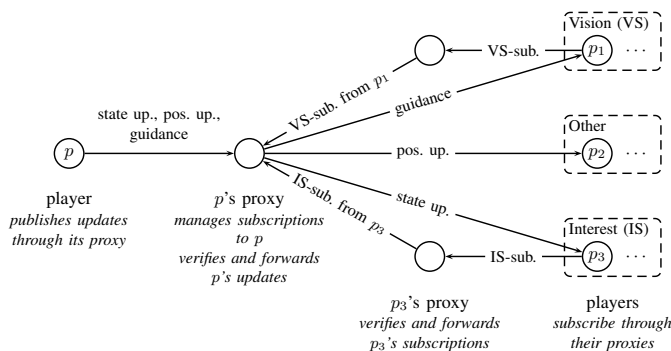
Vision (VS)

VS-sub.

$p_1$ $\cdots$

VS-sub. from $p_1$

guidance

state up., pos. up., guidance

$p$

Other

pos. up.

$p_2$ $\cdots$

IS-sub. from $p_3$

state up.

Interest (IS)

IS-sub.

$p_3$ $\cdots$

player
*publishes updates through its proxy*

$p$'s proxy
*manages subscriptions to p*
*verifies and forwards p's updates*

$p_3$'s proxy
*verifies and forwards $p_3$'s subscriptions*

players
*subscribe through their proxies*